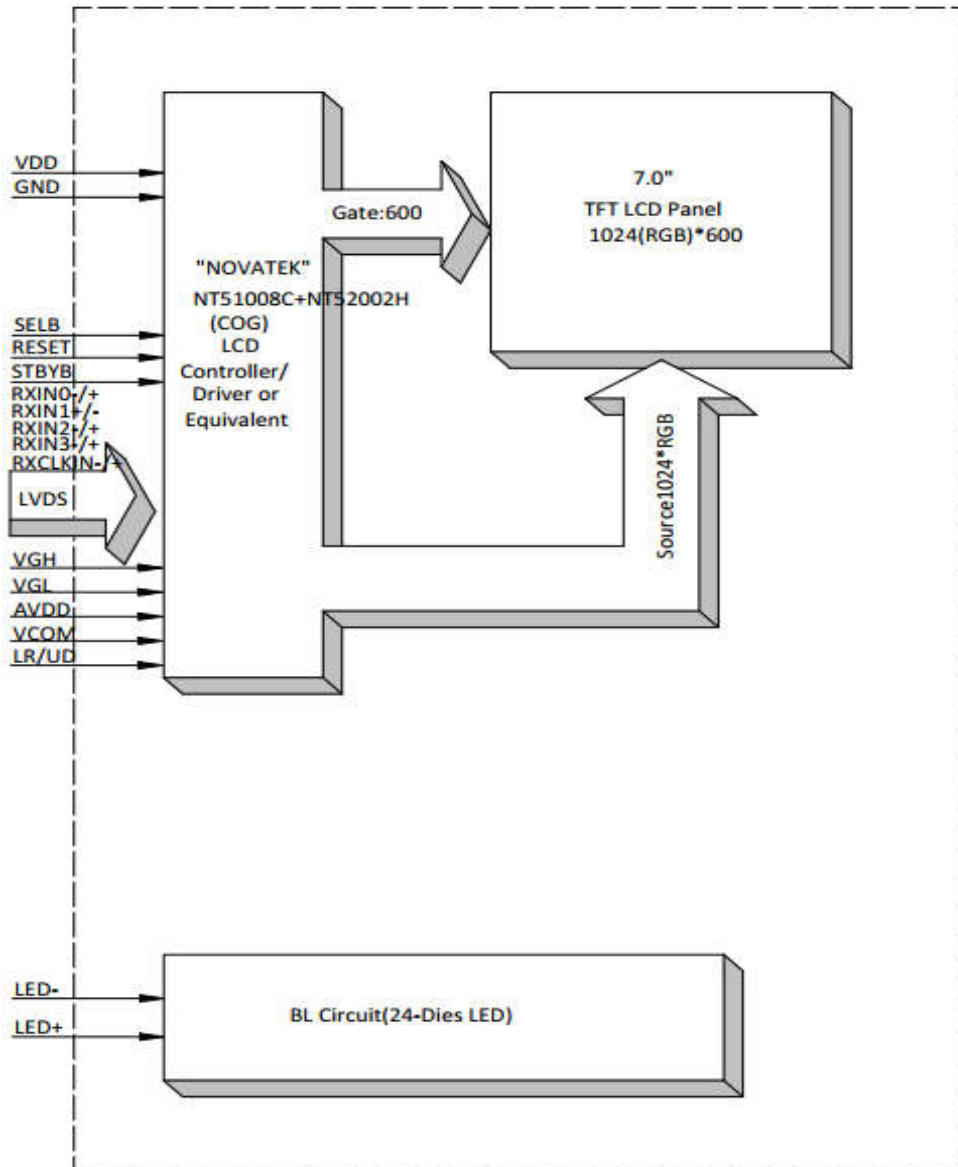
VDD
GND
SELB
RESET
STBYB
RXIN0-/+
RXIN1+/-
RXIN2-/+
RXIN3-/+
RXCLKIN-/+
LVDS
VGH
VGL
AVDD
VCOM
LR/UD

"NOVATEK"
NT51008C+NT52002H
(COG)
LCD
Controller/
Driver or
Equivalent

Gate:600

7.0"
TFT LCD Panel
1024(RGB)*600

Source1024*RGB

LED-
LED+

BL Circuit(24-Dies LED)